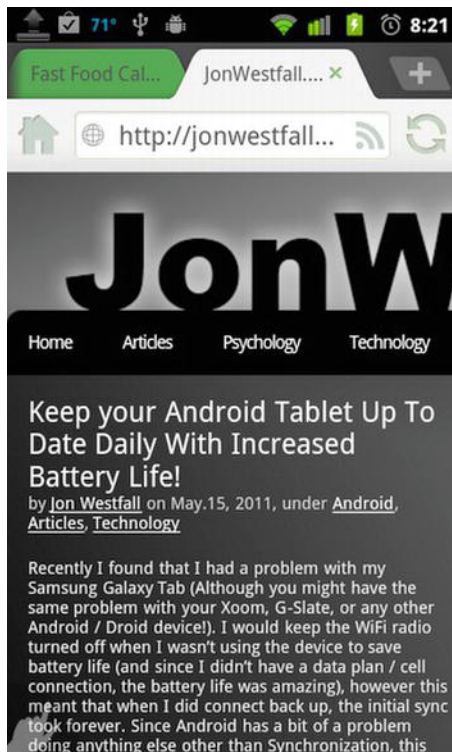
71° 8:21

Fast Food Cal... JonWestfall.... ×

http://jonwestfall...

JonW

Home Articles Psychology Technology

Keep your Android Tablet Up To Date Daily With Increased Battery Life!

by Jon Westfall on May.15, 2011, under Android, Articles, Technology

Recently I found that I had a problem with my Samsung Galaxy Tab (Although you might have the same problem with your Xoom, G-Slate, or any other Android / Droid device!). I would keep the WiFi radio turned off when I wasn't using the device to save battery life (and since I didn't have a data plan / cell connection, the battery life was amazing), however this meant that when I did connect back up, the initial sync took forever. Since Android has a bit of a problem doing anything else other than Synchronization, this